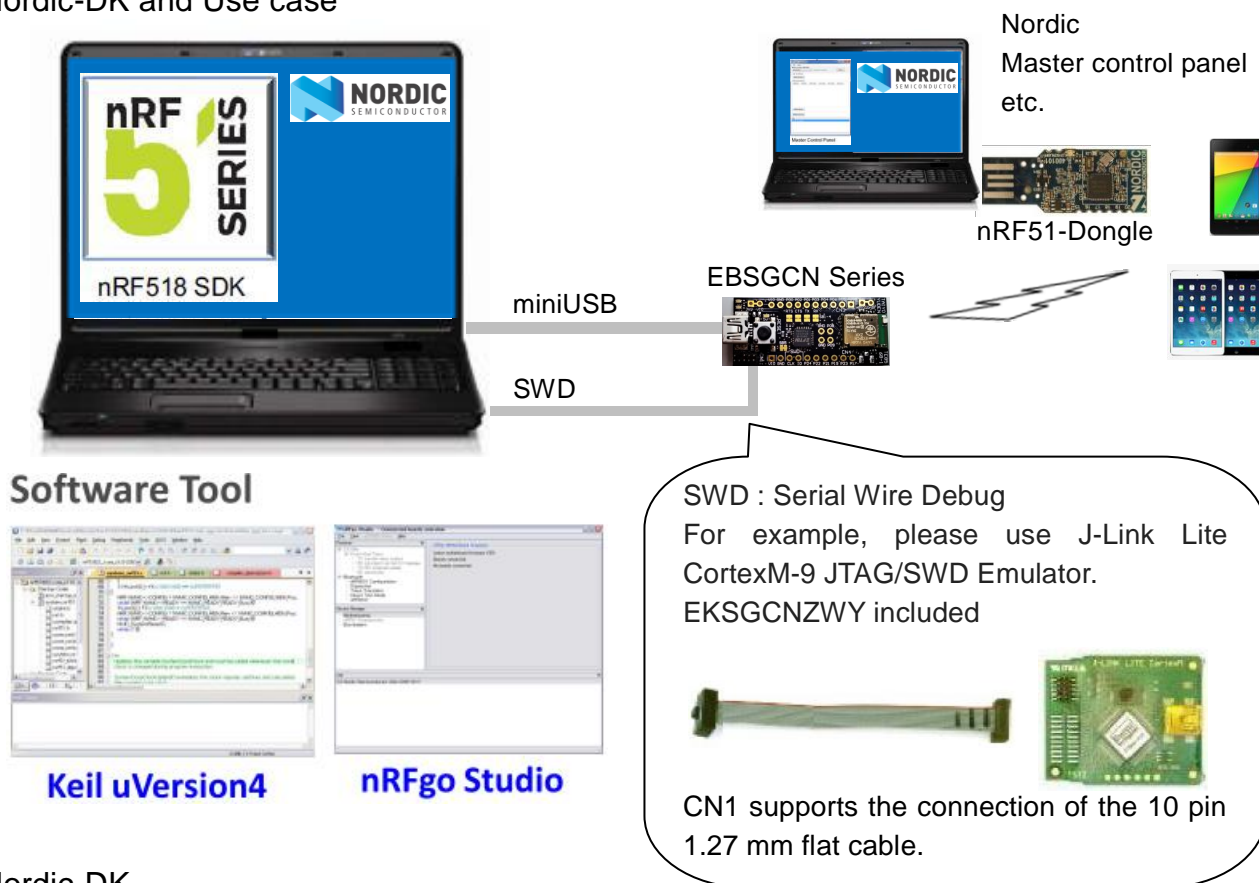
Nordic-DK and Use case

nRF
5
SERIES
nRF518 SDK

NORDIC
SEMICONDUCTOR

Nordic
Master control panel
etc.

NORDIC
SEMICONDUCTOR

Master Control Panel

nRF51-Dongle

EBSGCN Series

miniUSB

SWD

Software Tool

Keil uVersion4

nRFgo Studio

SWD : Serial Wire Debug
For example, please use J-Link Lite CortexM-9 JTAG/SWD Emulator.
EKSGCNZWY included

J-LINK LITE CortexM

CN1 supports the connection of the 10 pin 1.27 mm flat cable.

Nordic-DK